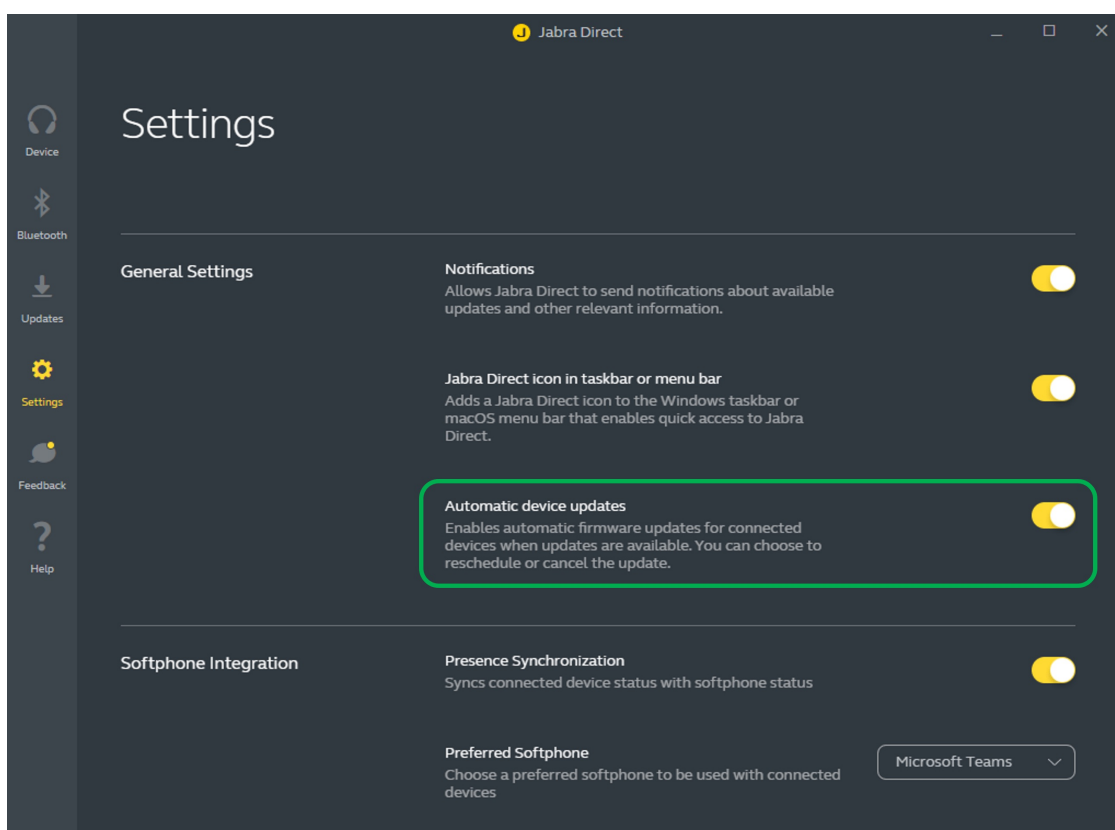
Jabra Direct

Device

Bluetooth

Updates

Settings

Feedback

Help

Settings

General Settings

Notifications
Allows Jabra Direct to send notifications about available updates and other relevant information.

Jabra Direct icon in taskbar or menu bar
Adds a Jabra Direct icon to the Windows taskbar or macOS menu bar that enables quick access to Jabra Direct.

Automatic device updates
Enables automatic firmware updates for connected devices when updates are available. You can choose to reschedule or cancel the update.

Softphone Integration

Presence Synchronization
Syncs connected device status with softphone status

Preferred Softphone
Choose a preferred softphone to be used with connected devices

Microsoft Teams